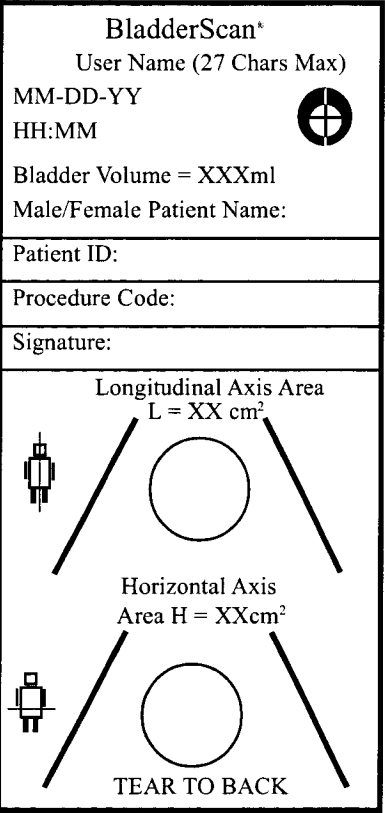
BladderScan®

User Name (27 Chars Max)

MM-DD-YY

HH:MM

Bladder Volume = XXXml

Male/Female Patient Name:

Patient ID:

Procedure Code:

Signature:

Longitudinal Axis Area
L = XX $cm^2$

Horizontal Axis
Area H = XX$cm^2$

TEAR TO BACK